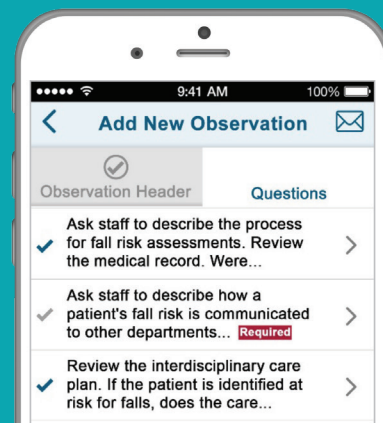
9:41 AM 100%

Add New Observation

Observation Header

Questions

Ask staff to describe the process for fall risk assessments. Review the medical record. Were...

Ask staff to describe how a patient's fall risk is communicated to other departments... Required

Review the interdisciplinary care plan. If the patient is identified at risk for falls, does the care...